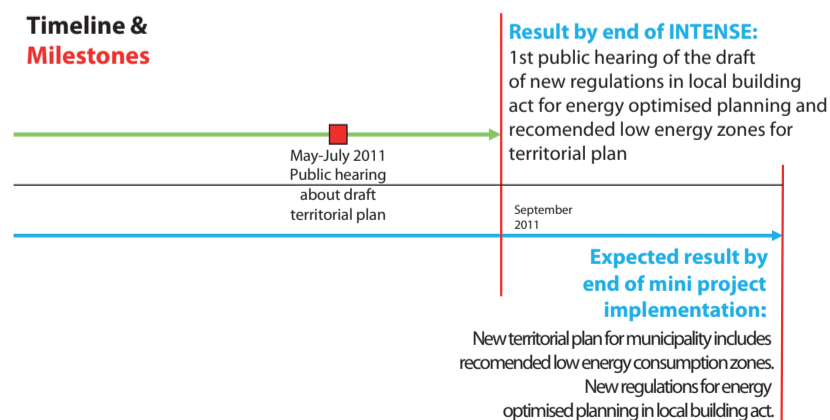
Timeline &
Milestones

Result by end of INTENSE:
1st public hearing of the draft of new regulations in local building act for energy optimised planning and recomended low energy zones for territorial plan

May-July 2011
Public hearing about draft territorial plan

September 2011

Expected result by end of mini project implementation:
New territorial plan for municipality includes recomended low energy consumption zones.
New regulations for energy optimised planning in local building act.